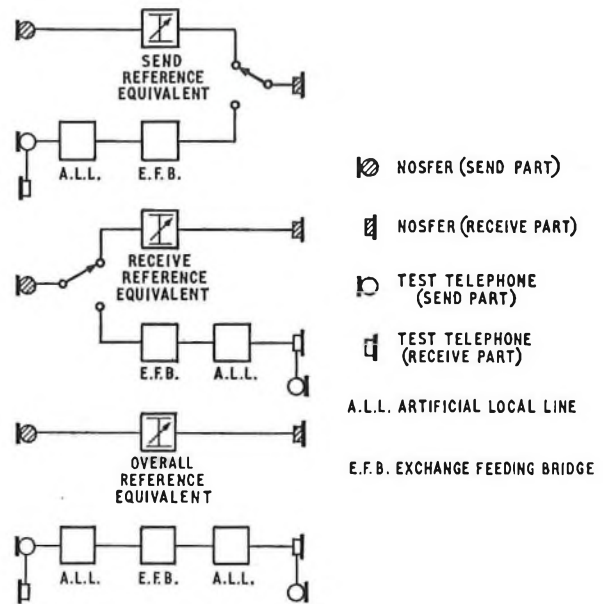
SEND REFERENCE EQUIVALENT

A.L.L.

E.F.B.

RECEIVE REFERENCE EQUIVALENT

E.F.B.

A.L.L.

OVERALL REFERENCE EQUIVALENT

A.L.L.

E.F.B.

A.L.L.

NOSFER (SEND PART)

NOSFER (RECEIVE PART)

TEST TELEPHONE (SEND PART)

TEST TELEPHONE (RECEIVE PART)

A.L.L. ARTIFICIAL LOCAL LINE

E.F.B. EXCHANGE FEEDING BRIDGE